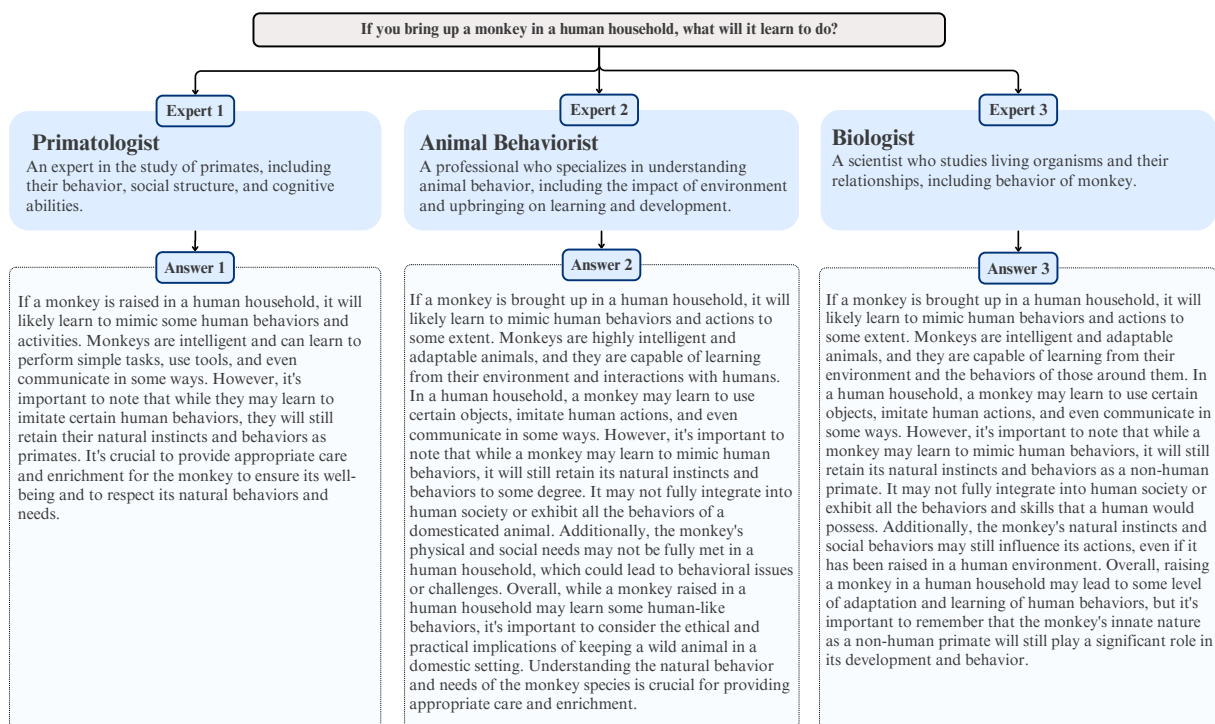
If you bring up a monkey in a human household, what will it learn to do?

Expert 1

Primatologist
An expert in the study of primates, including their behavior, social structure, and cognitive abilities.

Answer 1

If a monkey is raised in a human household, it will likely learn to mimic some human behaviors and activities. Monkeys are intelligent and can learn to perform simple tasks, use tools, and even communicate in some ways. However, it's important to note that while they may learn to imitate certain human behaviors, they will still retain their natural instincts and behaviors as primates. It's crucial to provide appropriate care and enrichment for the monkey to ensure its well-being and to respect its natural behaviors and needs.

Expert 2

Animal Behaviorist
A professional who specializes in understanding animal behavior, including the impact of environment and upbringing on learning and development.

Answer 2

If a monkey is brought up in a human household, it will likely learn to mimic human behaviors and actions to some extent. Monkeys are highly intelligent and adaptable animals, and they are capable of learning from their environment and interactions with humans. In a human household, a monkey may learn to use certain objects, imitate human actions, and even communicate in some ways. However, it's important to note that while a monkey may learn to mimic human behaviors, it will still retain its natural instincts and behaviors to some degree. It may not fully integrate into human society or exhibit all the behaviors of a domesticated animal. Additionally, the monkey's physical and social needs may not be fully met in a human household, which could lead to behavioral issues or challenges. Overall, while a monkey raised in a human household may learn some human-like behaviors, it's important to consider the ethical and practical implications of keeping a wild animal in a domestic setting. Understanding the natural behavior and needs of the monkey species is crucial for providing appropriate care and enrichment.

Expert 3

Biologist
A scientist who studies living organisms and their relationships, including behavior of monkey.

Answer 3

If a monkey is brought up in a human household, it will likely learn to mimic human behaviors and actions to some extent. Monkeys are intelligent and adaptable animals, and they are capable of learning from their environment and the behaviors of those around them. In a human household, a monkey may learn to use certain objects, imitate human actions, and even communicate in some ways. However, it's important to note that while a monkey may learn to mimic human behaviors, it will still retain its natural instincts and behaviors as a non-human primate. It may not fully integrate into human society or exhibit all the behaviors and skills that a human would possess. Additionally, the monkey's natural instincts and social behaviors may still influence its actions, even if it has been raised in a human environment. Overall, raising a monkey in a human household may lead to some level of adaptation and learning of human behaviors, but it's important to remember that the monkey's innate nature as a non-human primate will still play a significant role in its development and behavior.